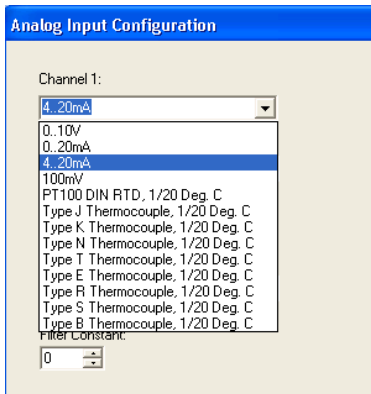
Analog Input Configuration

Channel 1:

4..20mA

0..10V
0..20mA
4..20mA
100mV
PT100 DIN RTD, 1/20 Deg. C
Type J Thermocouple, 1/20 Deg. C
Type K Thermocouple, 1/20 Deg. C
Type N Thermocouple, 1/20 Deg. C
Type T Thermocouple, 1/20 Deg. C
Type E Thermocouple, 1/20 Deg. C
Type R Thermocouple, 1/20 Deg. C
Type S Thermocouple, 1/20 Deg. C
Type B Thermocouple, 1/20 Deg. C

Filter Constant:

0